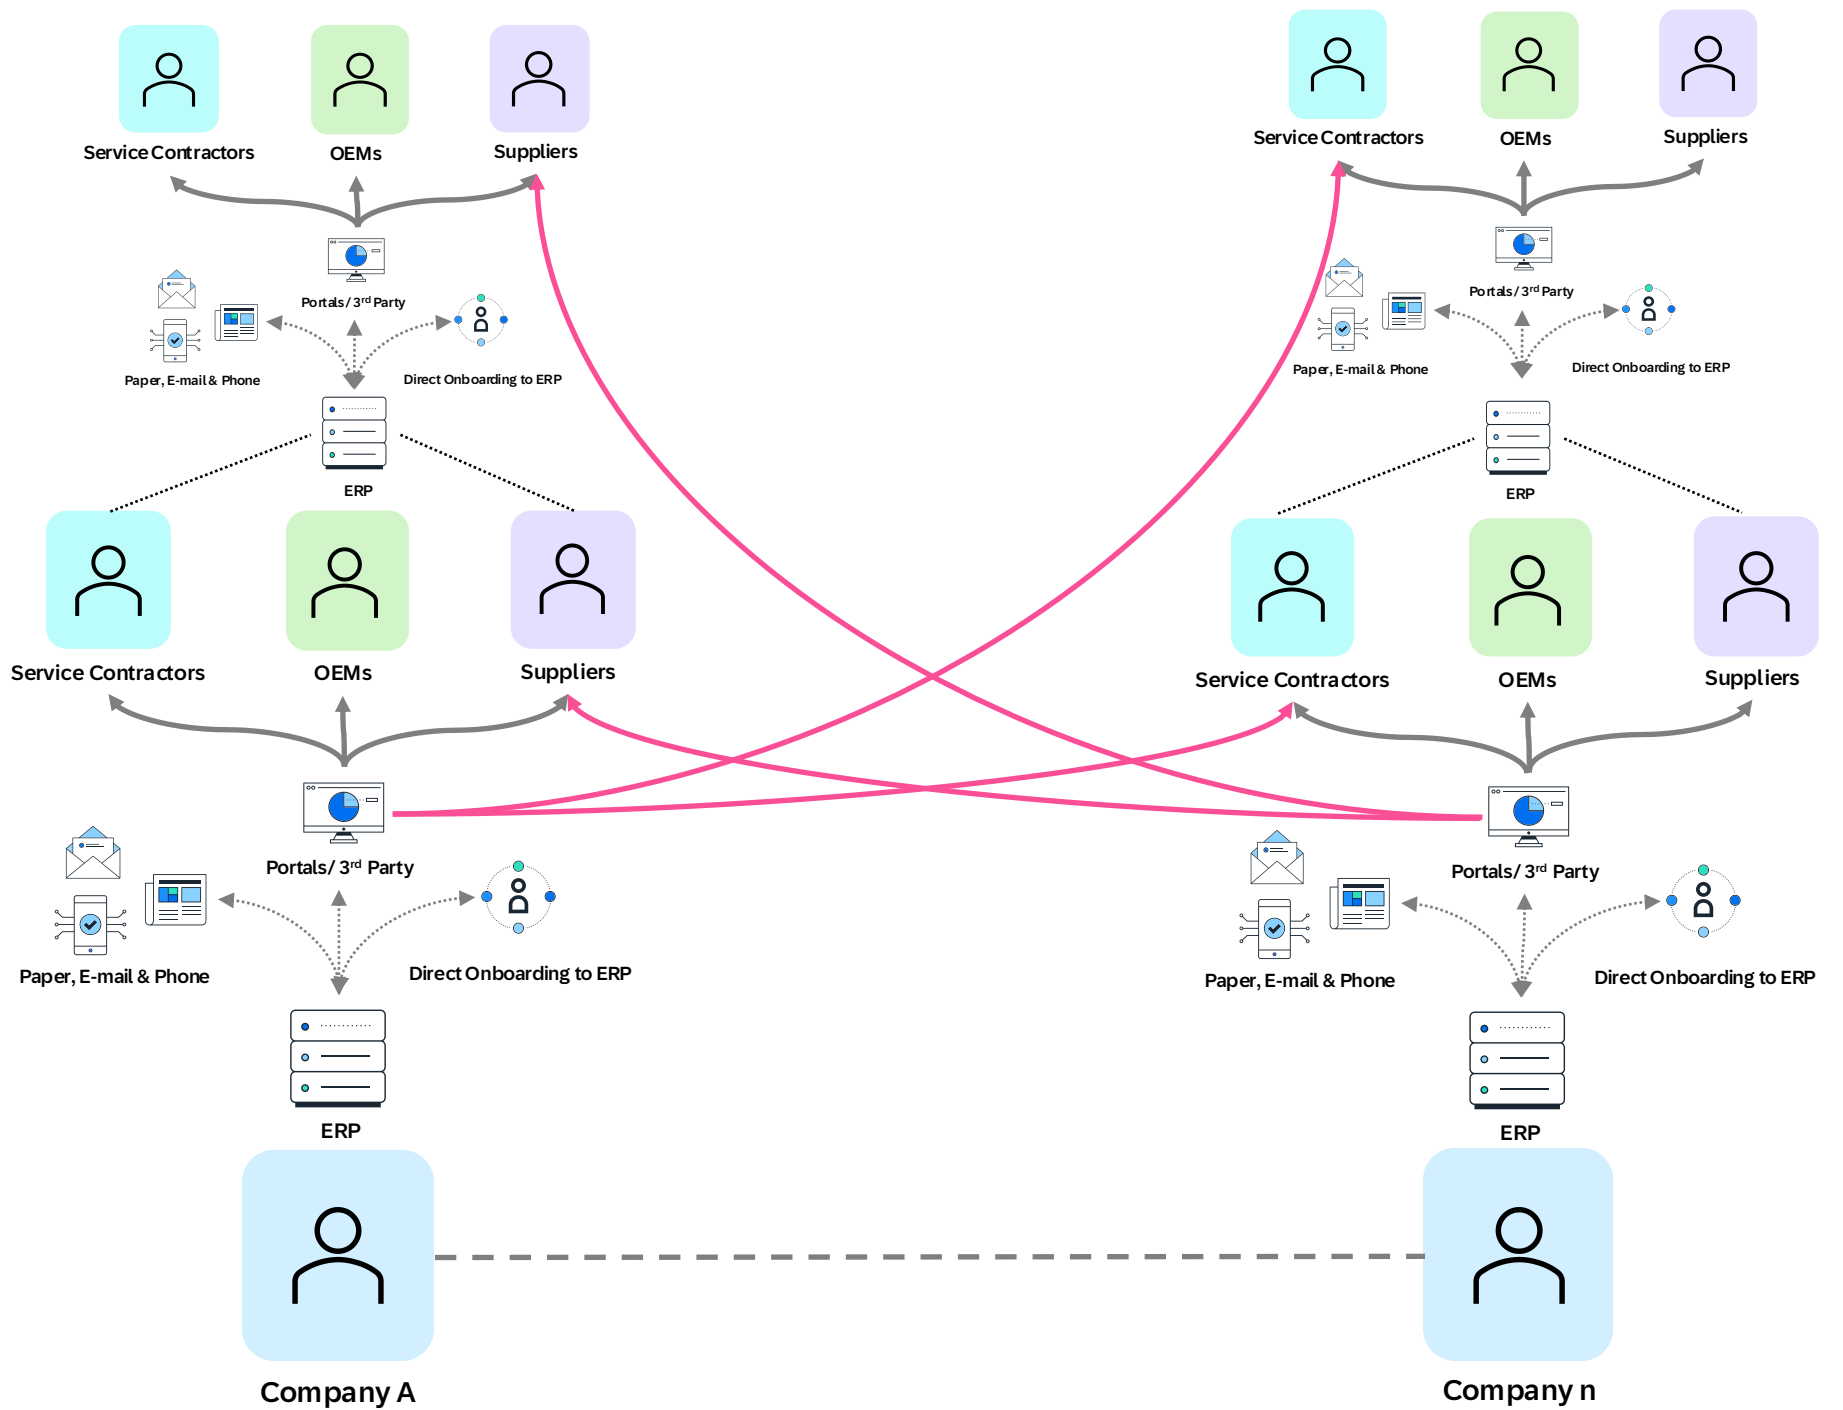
Service Contractors
OEMs
Suppliers

Portals/ 3$^{rd}$ Party
Paper, E-mail & Phone
Direct Onboarding to ERP
ERP

Service Contractors
OEMs
Suppliers

Portals/ 3$^{rd}$ Party
Paper, E-mail & Phone
Direct Onboarding to ERP
ERP

Service Contractors
OEMs
Suppliers

Portals/ 3$^{rd}$ Party
Paper, E-mail & Phone
Direct Onboarding to ERP
ERP

Service Contractors
OEMs
Suppliers

Portals/ 3$^{rd}$ Party
Paper, E-mail & Phone
Direct Onboarding to ERP
ERP

Company A
Company n